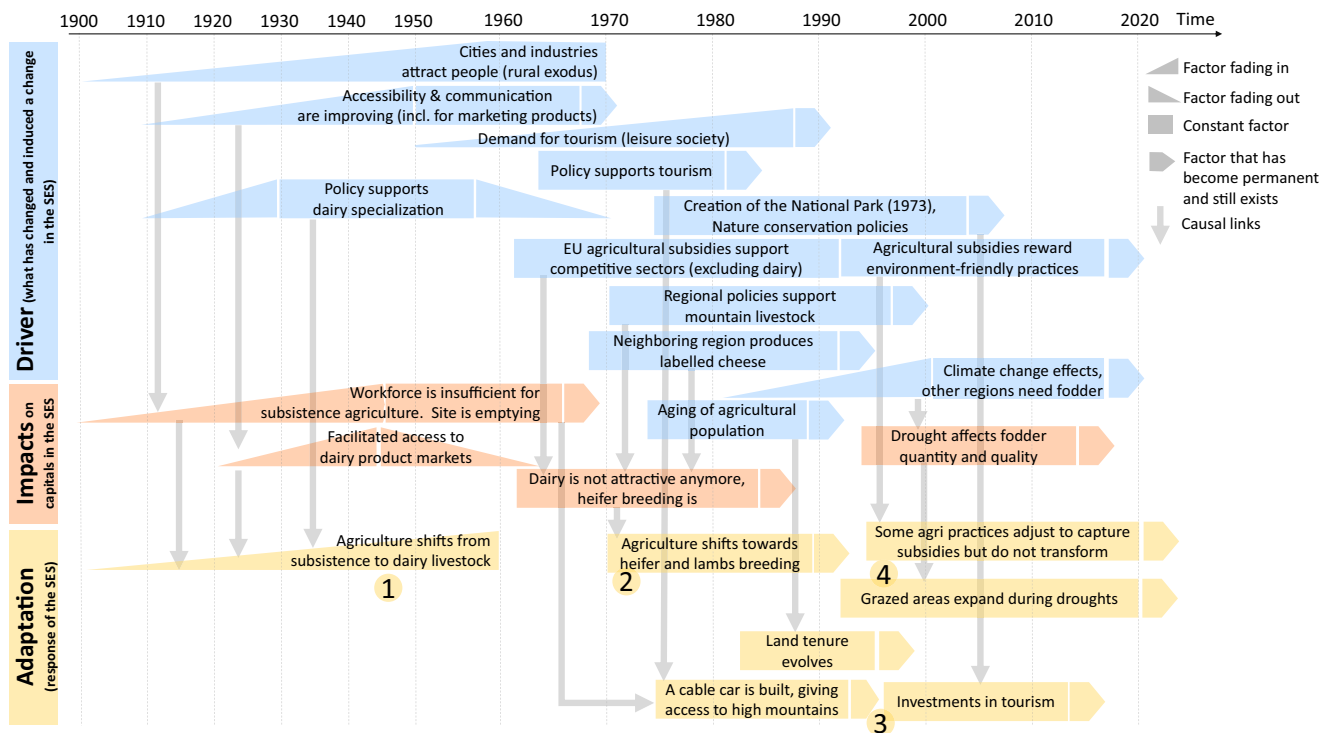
1900 1910 1920 1930 1940 1950 1960 1970 1980 1990 2000 2010 2020 Time

Driver (what has changed and induced a change in the SES)

Cities and industries attract people (rural exodus)

Accessibility & communication are improving (incl. for marketing products)

Demand for tourism (leisure society)

Policy supports tourism

Policy supports dairy specialization

Creation of the National Park (1973), Nature conservation policies

EU agricultural subsidies support competitive sectors (excluding dairy)

Agricultural subsidies reward environment-friendly practices

Regional policies support mountain livestock

Neighboring region produces labelled cheese

Climate change effects, other regions need fodder

Impacts on capitals in the SES

Workforce is insufficient for subsistence agriculture. Site is emptying

Aging of agricultural population

Facilitated access to dairy product markets

Drought affects fodder quantity and quality

Dairy is not attractive anymore, heifer breeding is

Adaptation (response of the SES)

Agriculture shifts from subsistence to dairy livestock

1

Agriculture shifts towards heifer and lambs breeding

2

Some agri practices adjust to capture subsidies but do not transform

4

Grazed areas expand during droughts

Land tenure evolves

A cable car is built, giving access to high mountains

3

Investments in tourism

Factor fading in

Factor fading out

Constant factor

Factor that has become permanent and still exists

Causal links